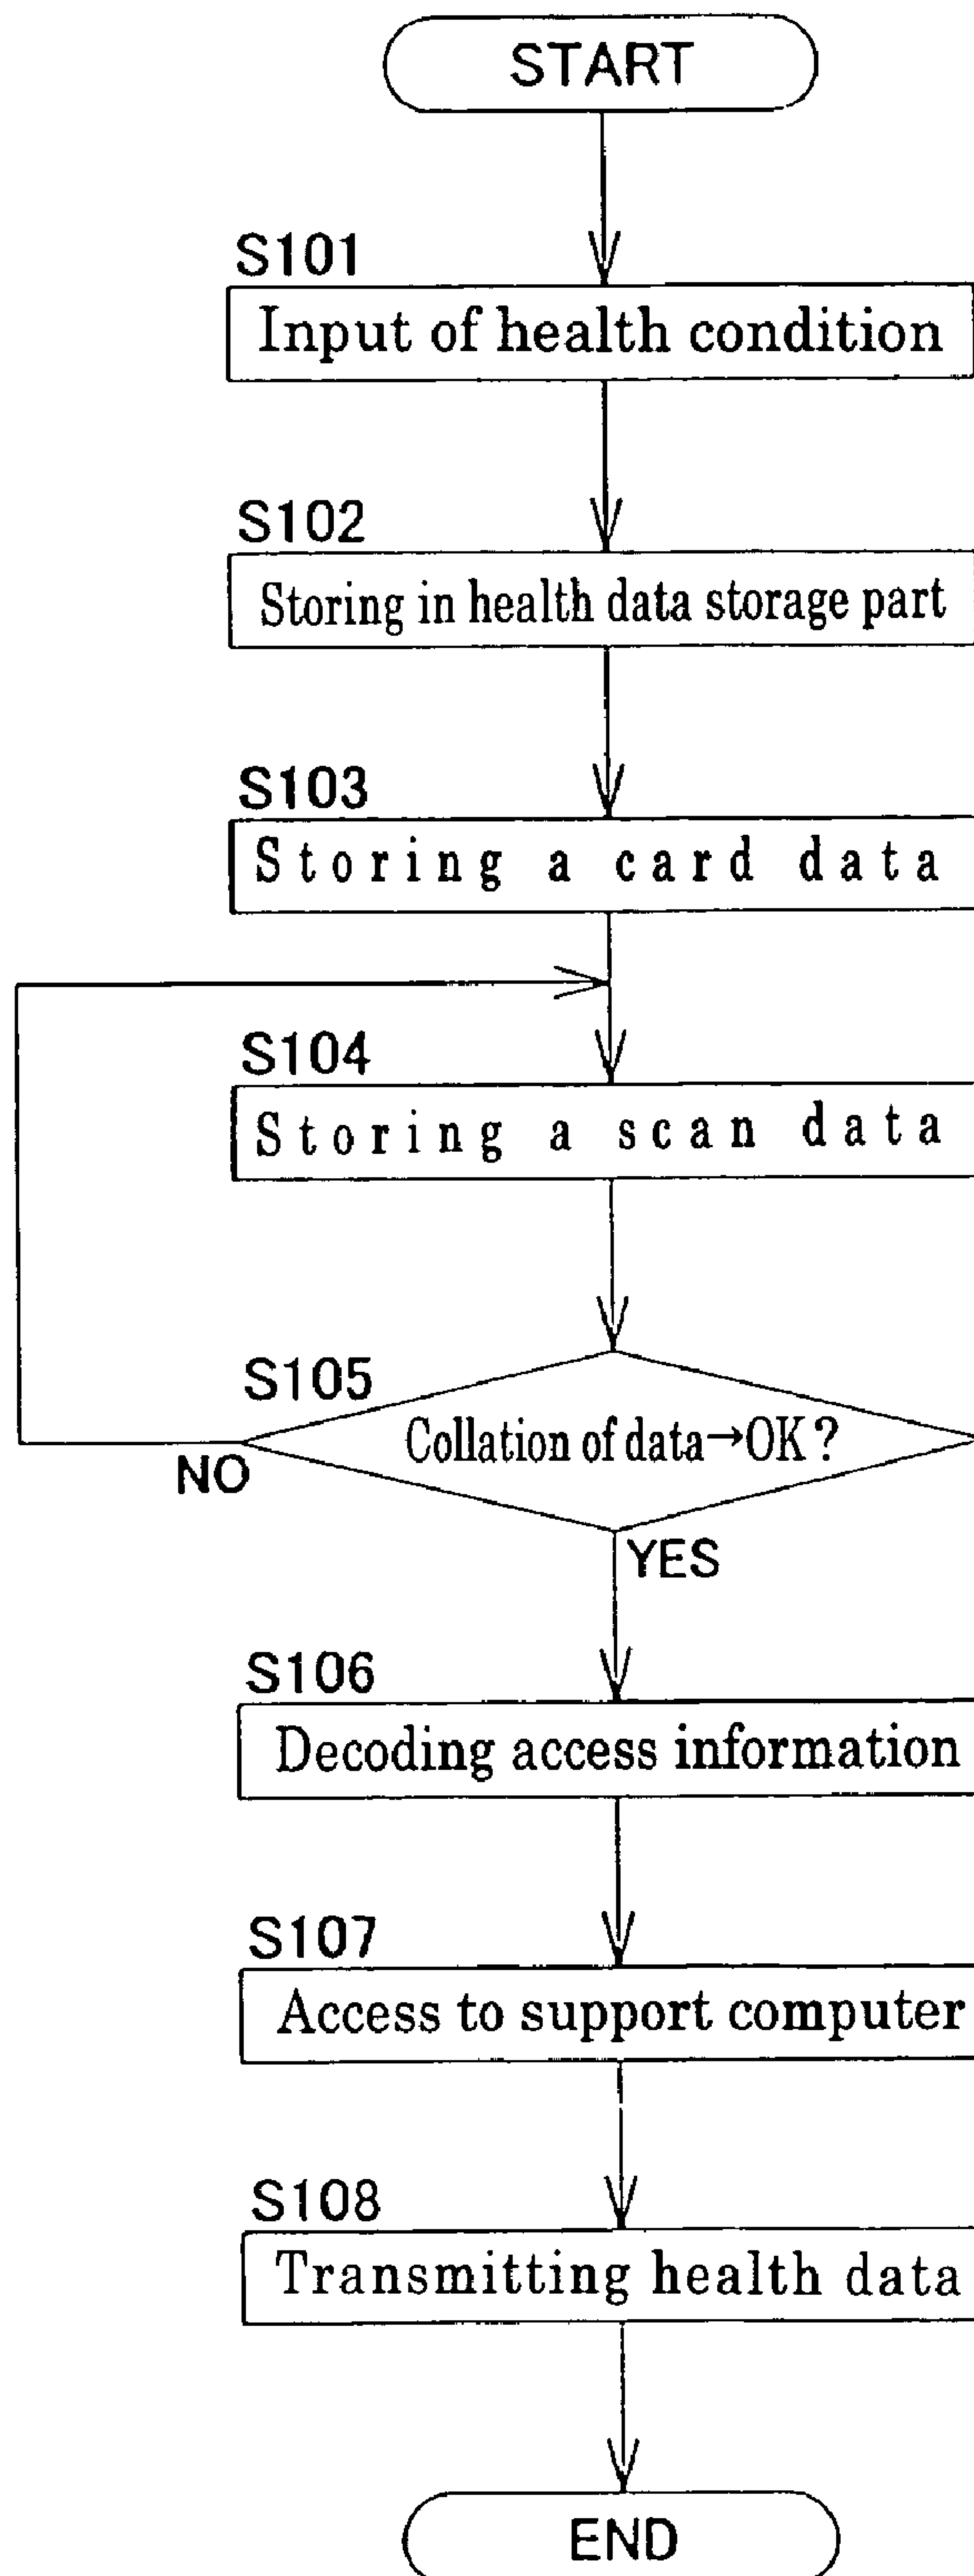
START

S101
Input of health condition

S102
Storing in health data storage part

S103
Storing a card data

S104
Storing a scan data

S105
Collation of data→OK?
NO
YES

S106
Decoding access information

S107
Access to support computer

S108
Transmitting health data

END